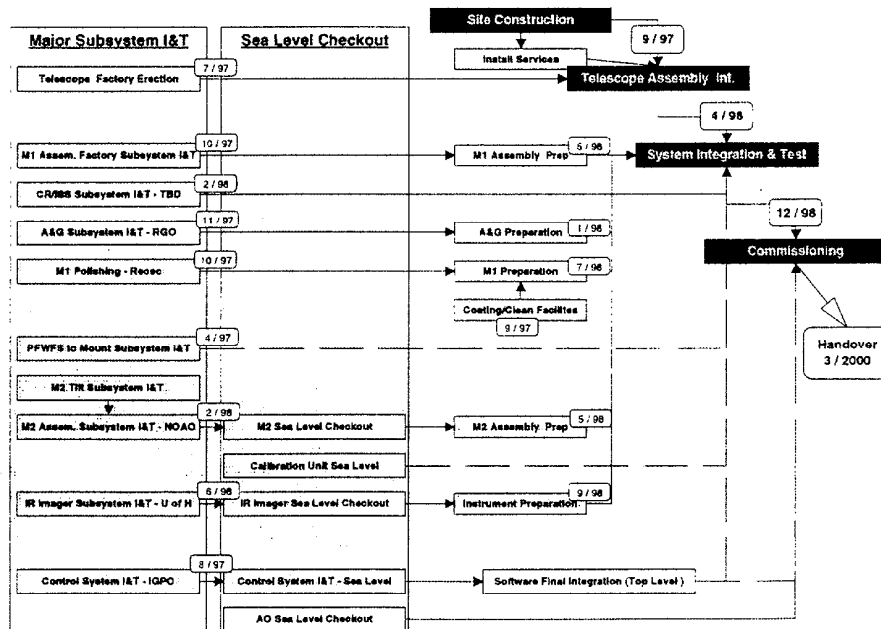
Major Subsystem I&T

Sea Level Checkout

Site Construction

Install Services

9 / 97

Telescope Assembly Int.

Telescope Factory Erection

7 / 97

4 / 98

M1 Assem. Factory Subsystem I&T

10 / 97

M1 Assembly Prep

5 / 98

System Integration & Test

CR/ISS Subsystem I&T - TBD

2 / 98

12 / 98

A&G Subsystem I&T - RGO

11 / 97

A&G Preparation

1 / 98

Commissioning

M1 Polishing - Reosc

10 / 97

M1 Preparation

7 / 98

Coating/Clean Facilites

9 / 97

PFWFS to Mount Subsystem I&T

4 / 97

Handover 3 / 2000

M2 TIR Subsystem I&T

M2 Assem. Subsystem I&T - NOAO

2 / 98

M2 Sea Level Checkout

M2 Assembly Prep

5 / 98

Calibration Unit Sea Level

IR Imager Subsystem I&T - U of H

6 / 98

IR Imager Sea Level Checkout

Instrument Preparation

9 / 98

Control System I&T - IGPO

8 / 97

Control System I&T - Sea Level

Software Final Integration (Top Level)

AO Sea Level Checkout